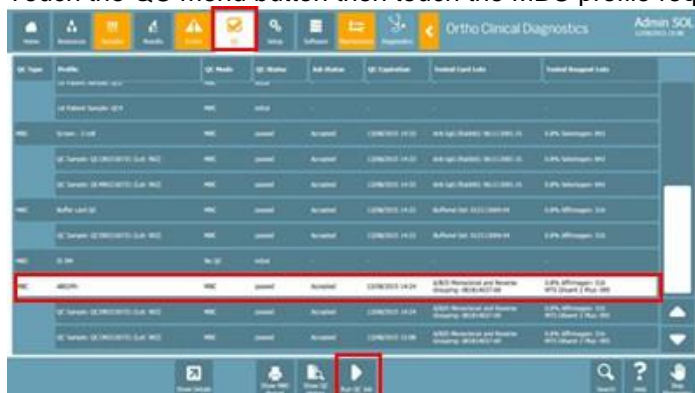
Touch the QC menu button then touch the MBC profile req

Home | Resources | Samples | Results | Alerts | QC | Setup | Software | Maintenance | Diagnostics

Ortho Clinical Diagnostics

Admin SOL

| QC Type | Profile | QC Mode | QC Status | Job Status | QC Expiration | Tested Card Lots | Tested Reagent Lots |
|---|---|---|---|---|---|---|---|
| | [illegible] | MBC | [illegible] | | | | |
| | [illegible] | MBC | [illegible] | | | | |
| MBC | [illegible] | MBC | passed | Accepted | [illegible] | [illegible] | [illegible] |
| | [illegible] | MBC | passed | Accepted | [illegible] | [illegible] | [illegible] |
| | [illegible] | MBC | passed | Accepted | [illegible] | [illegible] | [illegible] |
| MBC | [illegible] | MBC | passed | Accepted | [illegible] | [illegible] | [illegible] |
| | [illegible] | MBC | passed | Accepted | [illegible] | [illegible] | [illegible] |
| MBC | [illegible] | No QC | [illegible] | | | | |
| MBC | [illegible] | MBC | passed | Accepted | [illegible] | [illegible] | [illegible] |
| | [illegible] | MBC | passed | Accepted | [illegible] | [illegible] | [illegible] |
| | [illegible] | MBC | passed | Accepted | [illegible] | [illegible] | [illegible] |

Show Details | Show MBC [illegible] | Show QC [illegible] | Run QC Job | Search | Help | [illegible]